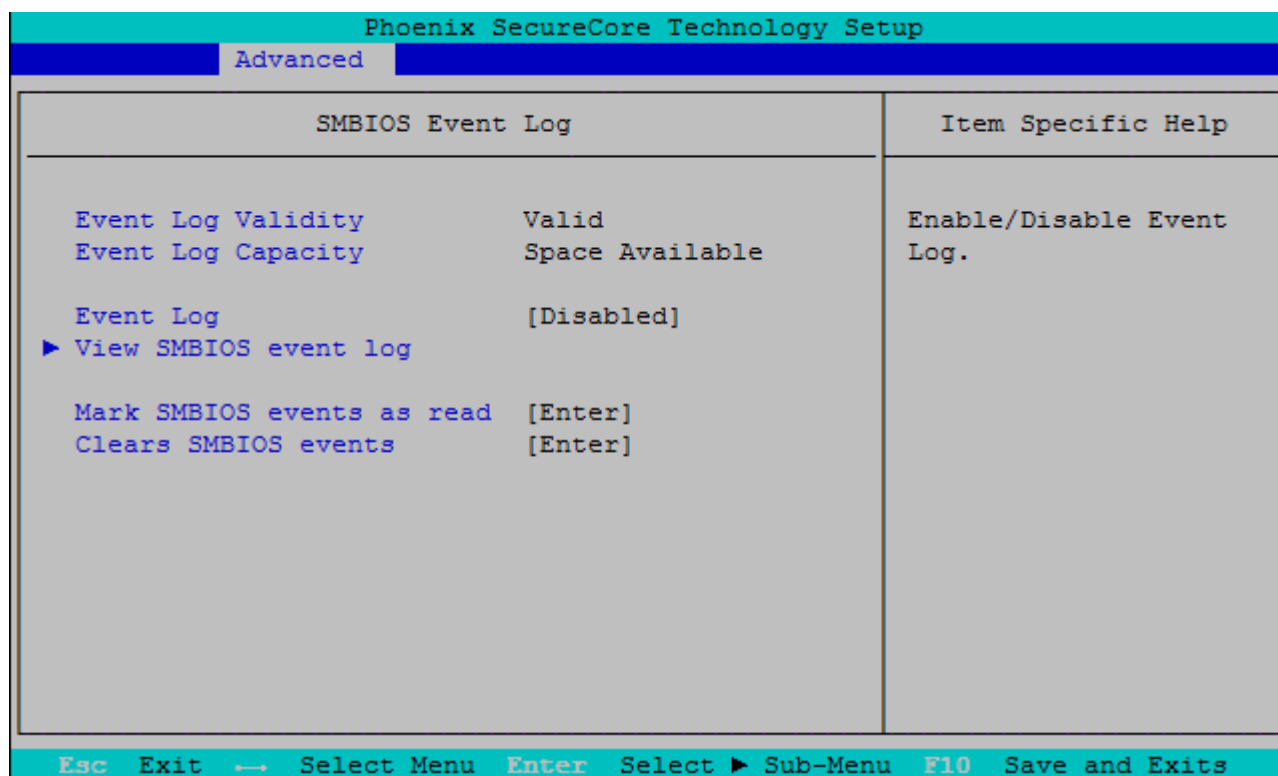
Phoenix SecureCore Technology Setup

Advanced

SMBIOS Event Log

Item Specific Help

Event Log Validity Valid
Event Log Capacity Space Available

Event Log [Disabled]
▶ View SMBIOS event log

Mark SMBIOS events as read [Enter]
Clears SMBIOS events [Enter]

Enable/Disable Event Log.

Esc Exit ←→ Select Menu Enter Select ▶ Sub-Menu F10 Save and Exits